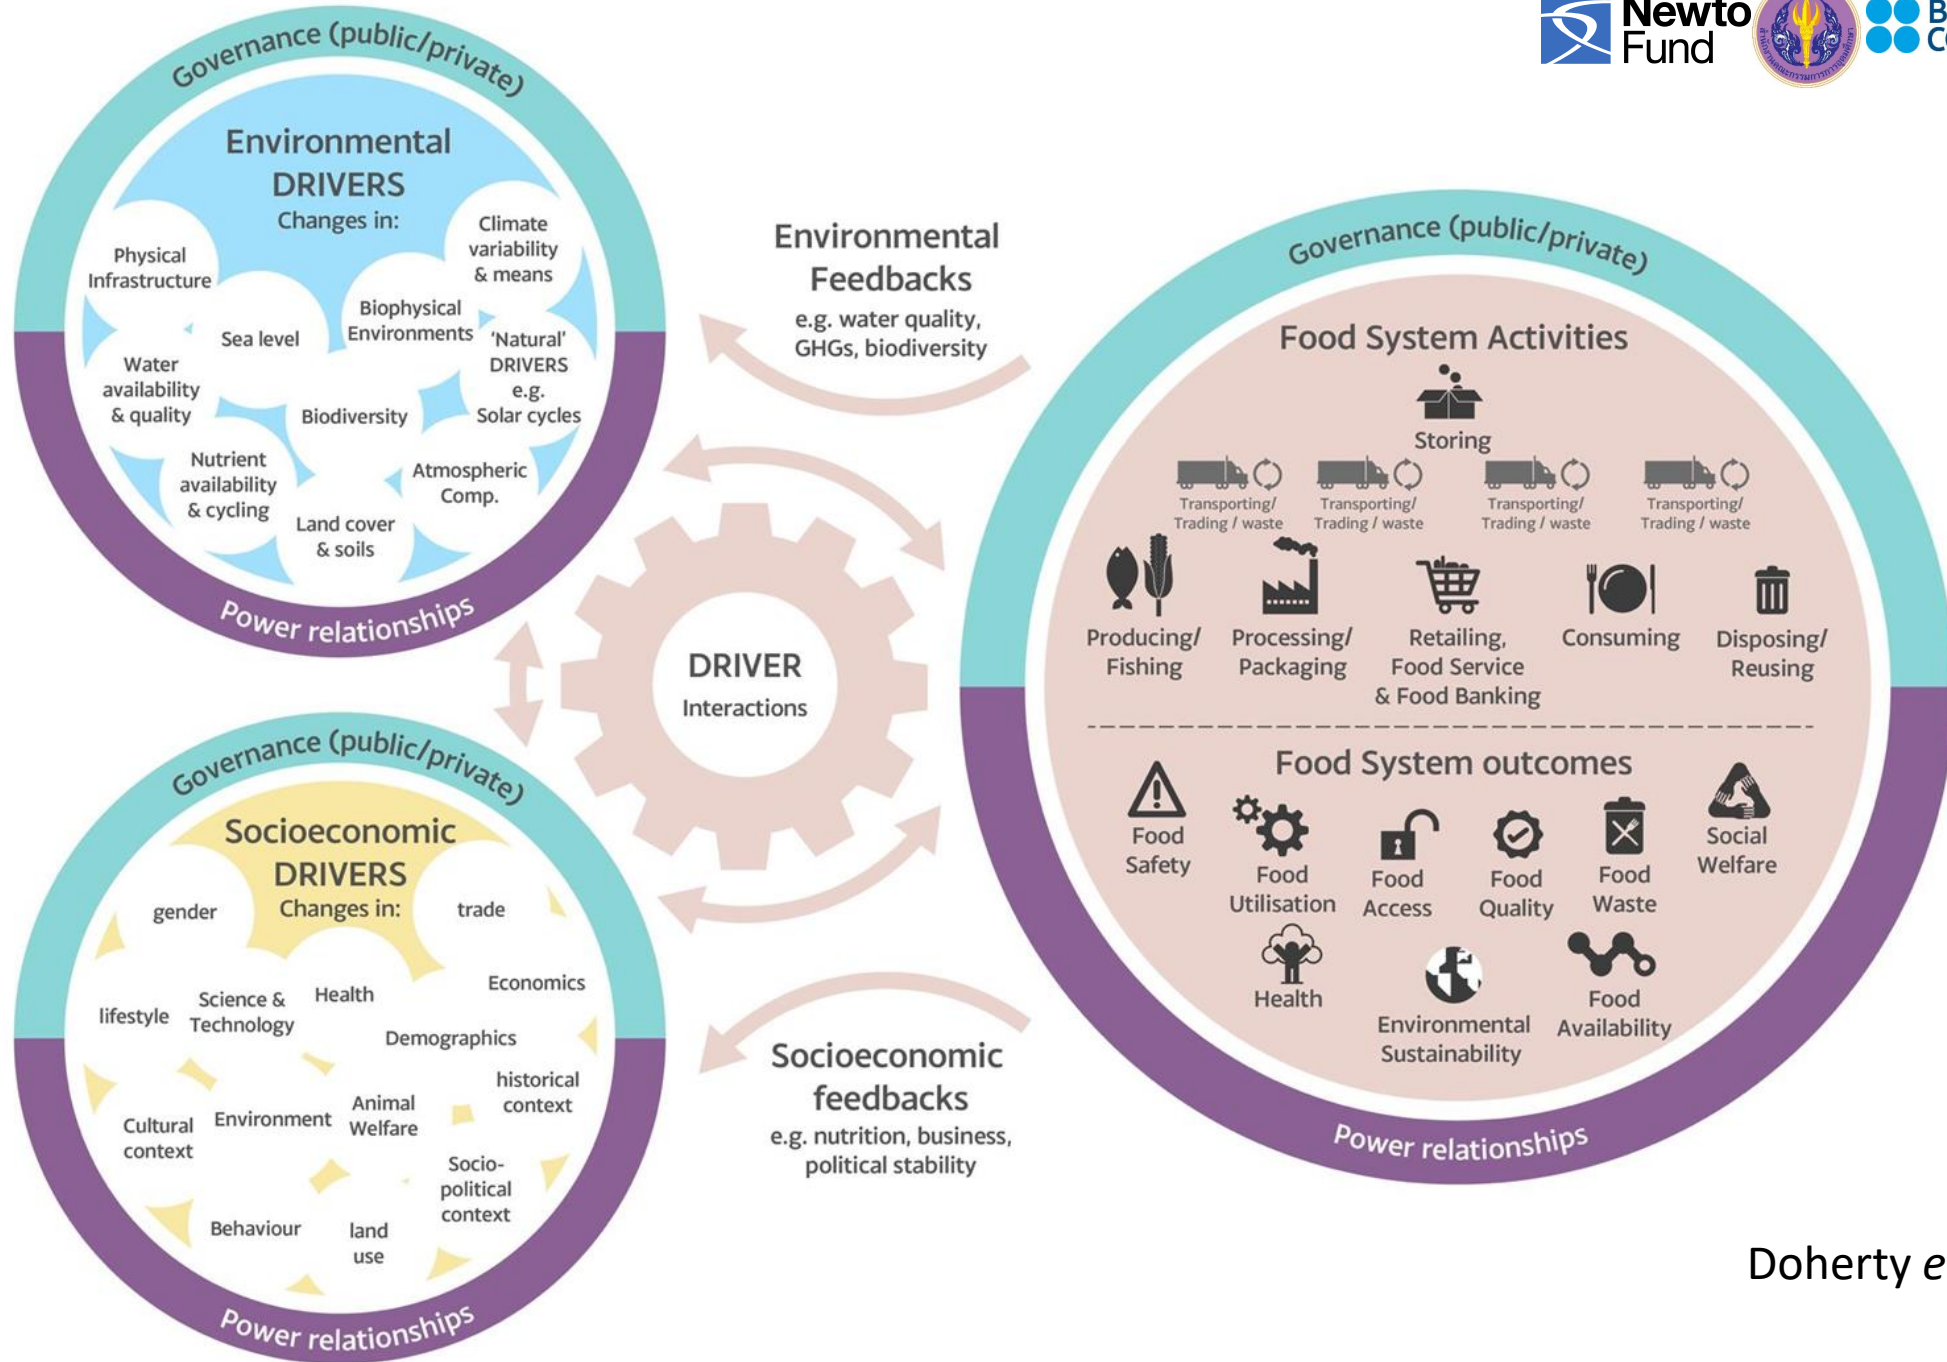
Newto
Fund

Governance (public/private)

Environmental DRIVERS
Changes in:

Physical Infrastructure

Climate variability & means

Biophysical Environments

Sea level

Water availability & quality

'Natural' DRIVERS e.g. Solar cycles

Biodiversity

Nutrient availability & cycling

Atmospheric Comp.

Land cover & soils

Power relationships

Environmental Feedbacks
e.g. water quality, GHGs, biodiversity

DRIVER
Interactions

Governance (public/private)

Socioeconomic DRIVERS
Changes in:

gender

trade

lifestyle

Science & Technology

Health

Economics

Demographics

historical context

Cultural context

Environment

Animal Welfare

Socio-political context

Behaviour

land use

Power relationships

Socioeconomic feedbacks
e.g. nutrition, business, political stability

Governance (public/private)

Food System Activities

Storing

Transporting/ Trading / waste

Transporting/ Trading / waste

Transporting/ Trading / waste

Transporting/ Trading / waste

Producing/ Fishing

Processing/ Packaging

Retailing, Food Service & Food Banking

Consuming

Disposing/ Reusing

Food System outcomes

Food Safety

Food Utilisation

Food Access

Food Quality

Food Waste

Social Welfare

Health

Environmental Sustainability

Food Availability

Power relationships

Doherty e